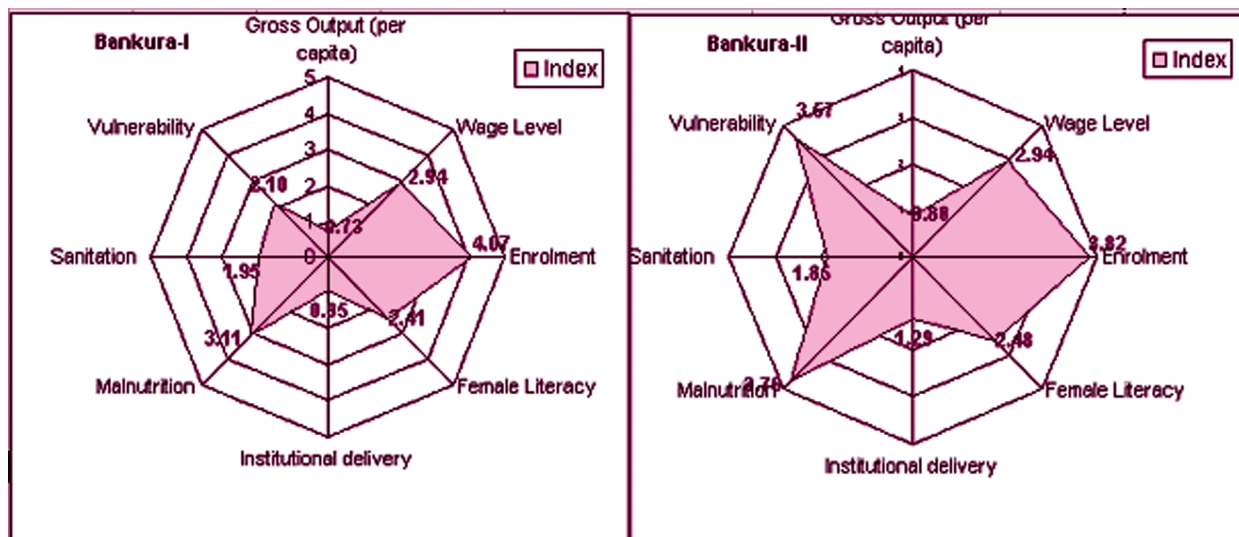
Bankura-I

Gross Output (per capita)

Index

5
4
3
2
1
0

Vulnerability
Wage Level
2.10
2.94
0.73
Sanitation
4.07
Enrolment
1.95
0.95
2.41
3.11
Malnutrition
Female Literacy
Institutional delivery

Bankura-II

Gross Output (per capita)

Index

Vulnerability
3.57
Wage Level
2.94
0.38
Sanitation
3.82
Enrolment
1.85
1.29
2.48
Malnutrition
3.79
Female Literacy
Institutional delivery